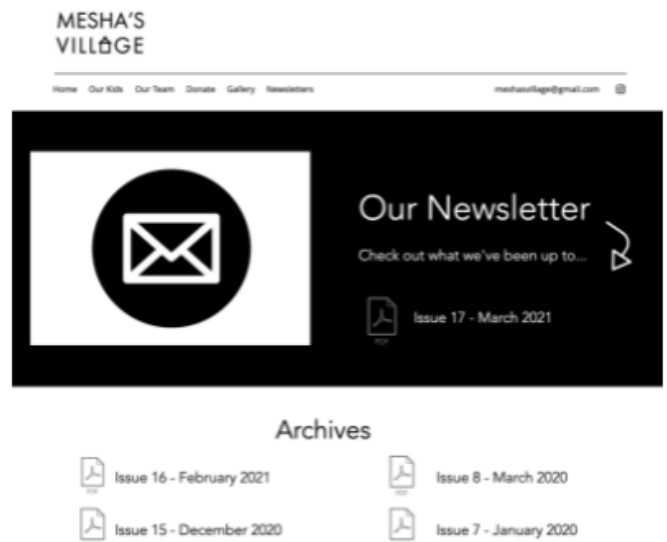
MESHA'S
VILLAGE

Home Our Kids Our Team Donate Gallery Newsletters

meshasvillage@gmail.com

Our Newsletter

Check out what we've been up to...

PDF Issue 17 - March 2021

Archives

PDF Issue 16 - February 2021

PDF Issue 8 - March 2020

Issue 15 - December 2020

Issue 7 - January 2020